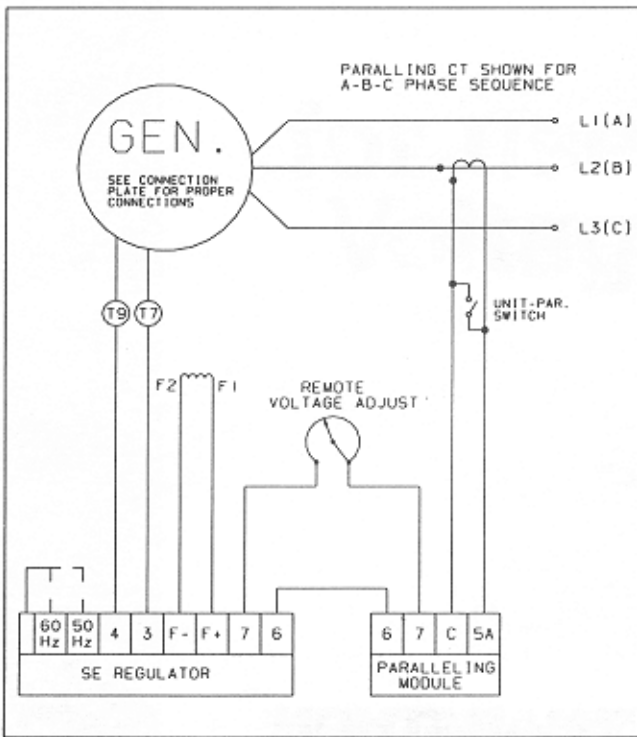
PARALLING CT SHOWN FOR A-B-C PHASE SEQUENCE

GEN.

SEE CONNECTION PLATE FOR PROPER CONNECTIONS

L1(A)

L2(B)

L3(C)

UNIT-PAR. SWITCH

T9

T7

F2

F1

REMOTE VOLTAGE ADJUST

60 Hz

50 Hz

4

3

F-

F+

7

6

SE REGULATOR

6

7

C

5A

PARALLELING MODULE